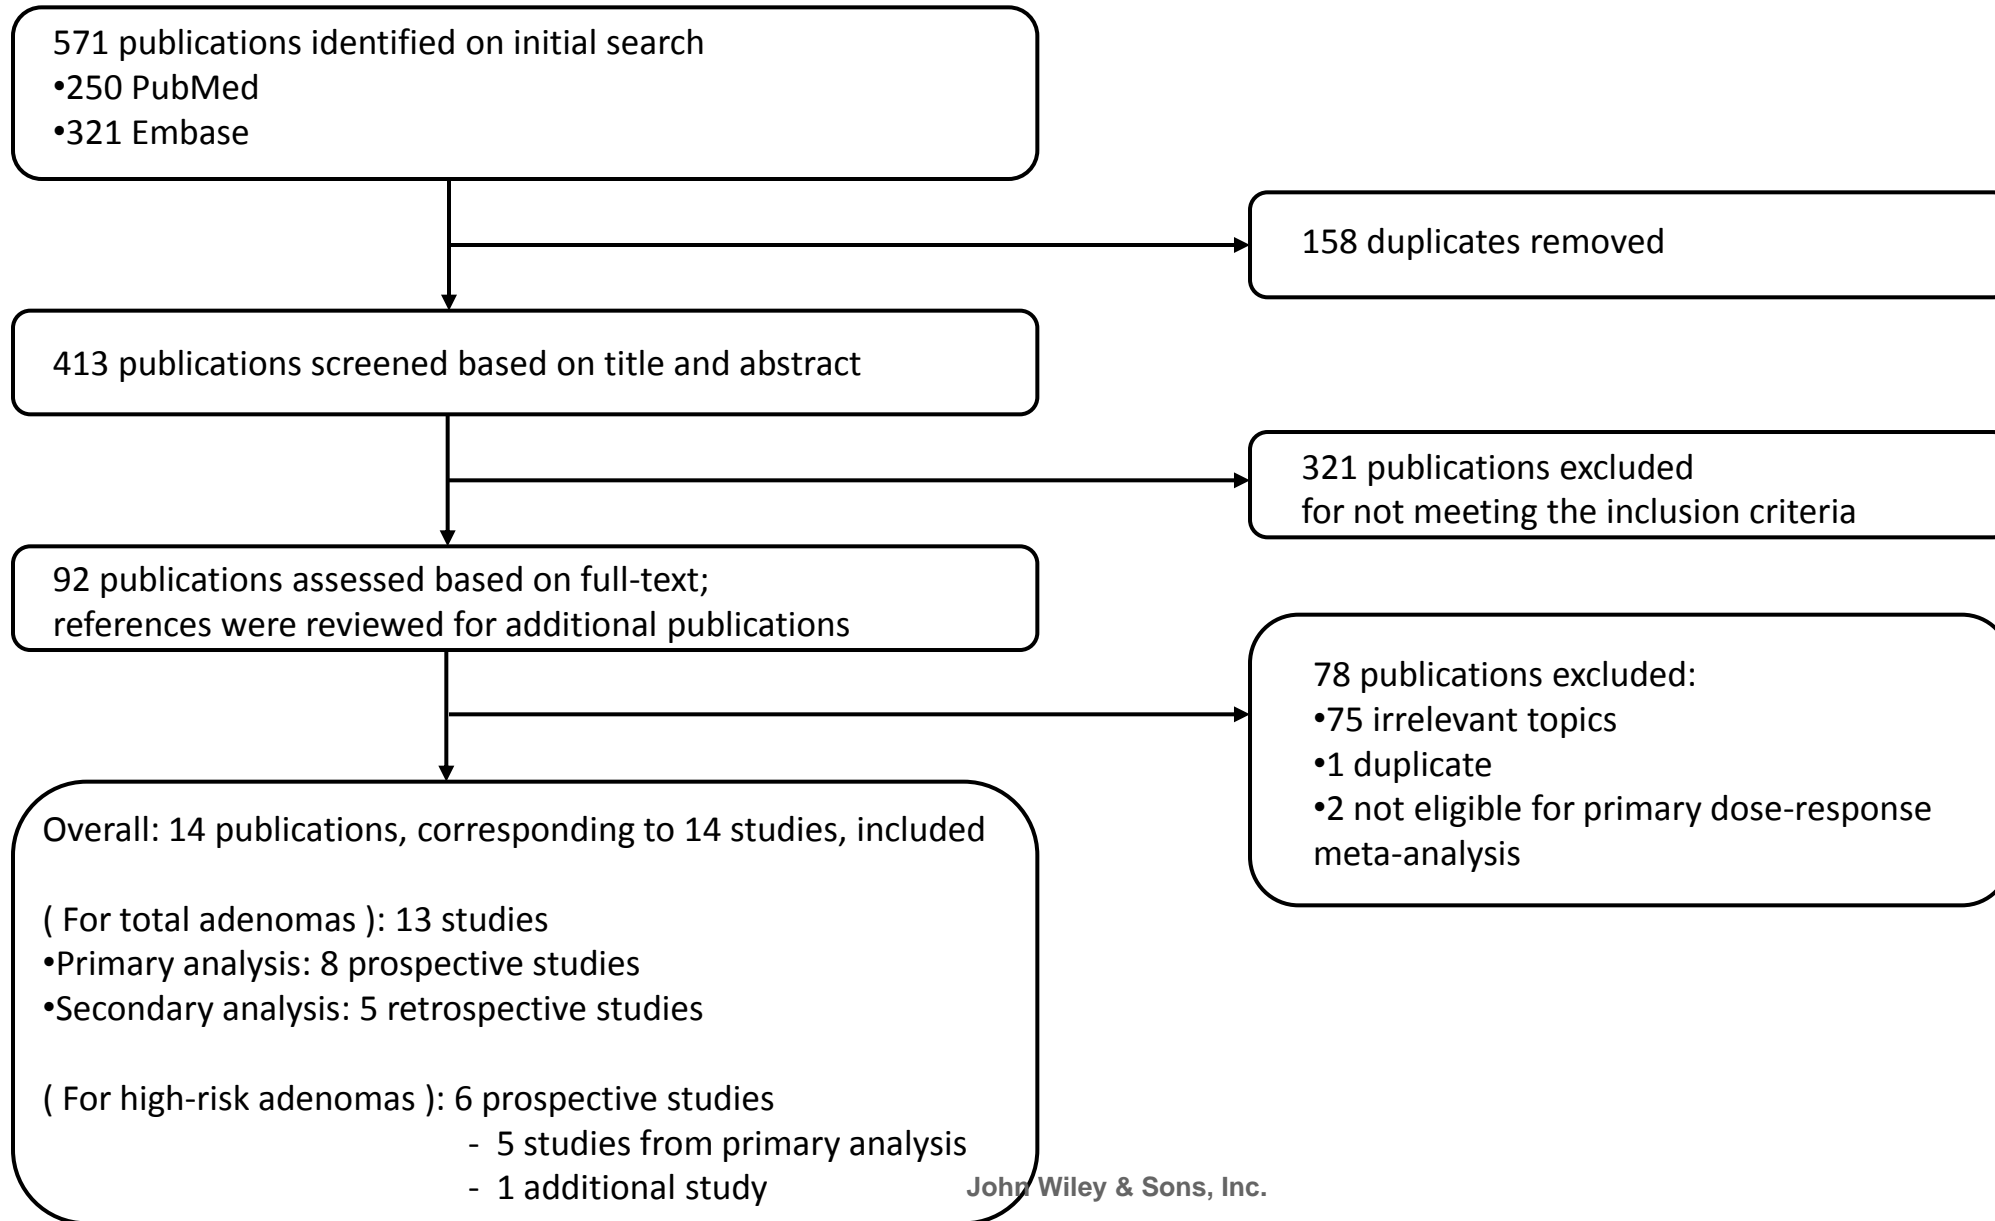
571 publications identified on initial search
•250 PubMed
•321 Embase

158 duplicates removed

413 publications screened based on title and abstract

321 publications excluded for not meeting the inclusion criteria

92 publications assessed based on full-text; references were reviewed for additional publications

78 publications excluded:
•75 irrelevant topics
•1 duplicate
•2 not eligible for primary dose-response meta-analysis

Overall: 14 publications, corresponding to 14 studies, included

( For total adenomas ): 13 studies
•Primary analysis: 8 prospective studies
•Secondary analysis: 5 retrospective studies

( For high-risk adenomas ): 6 prospective studies
- 5 studies from primary analysis
- 1 additional study

John Wiley & Sons, Inc.